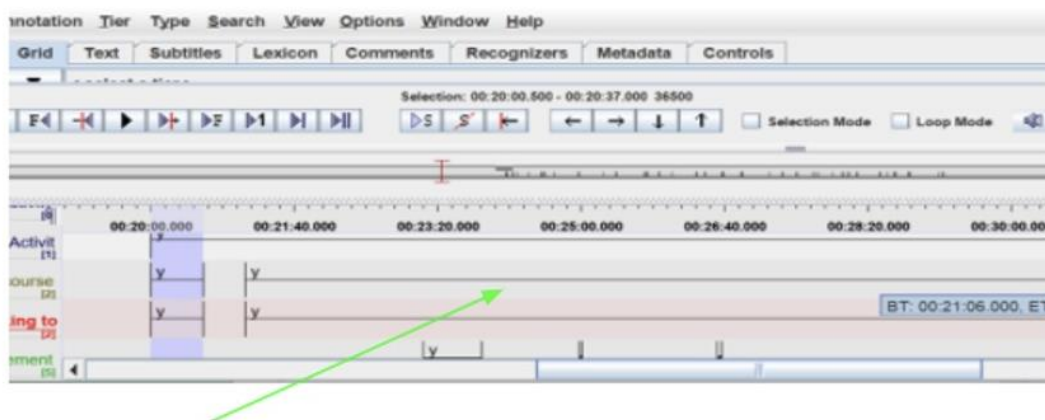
nnotation Tier Type Search View Options Window Help

Grid | Text | Subtitles | Lexicon | Comments | Recognizers | Metadata | Controls

Selection: 00:20:00.500 - 00:20:37.000 36500

Selection Mode | Loop Mode

00:20:00.000 | 00:21:40.000 | 00:23:20.000 | 00:25:00.000 | 00:26:40.000 | 00:28:20.000 | 00:30:00.00

Activit [1]

ourse [2] y y

ing to [2] y y

BT: 00:21:06.000, ET

ement [5] y